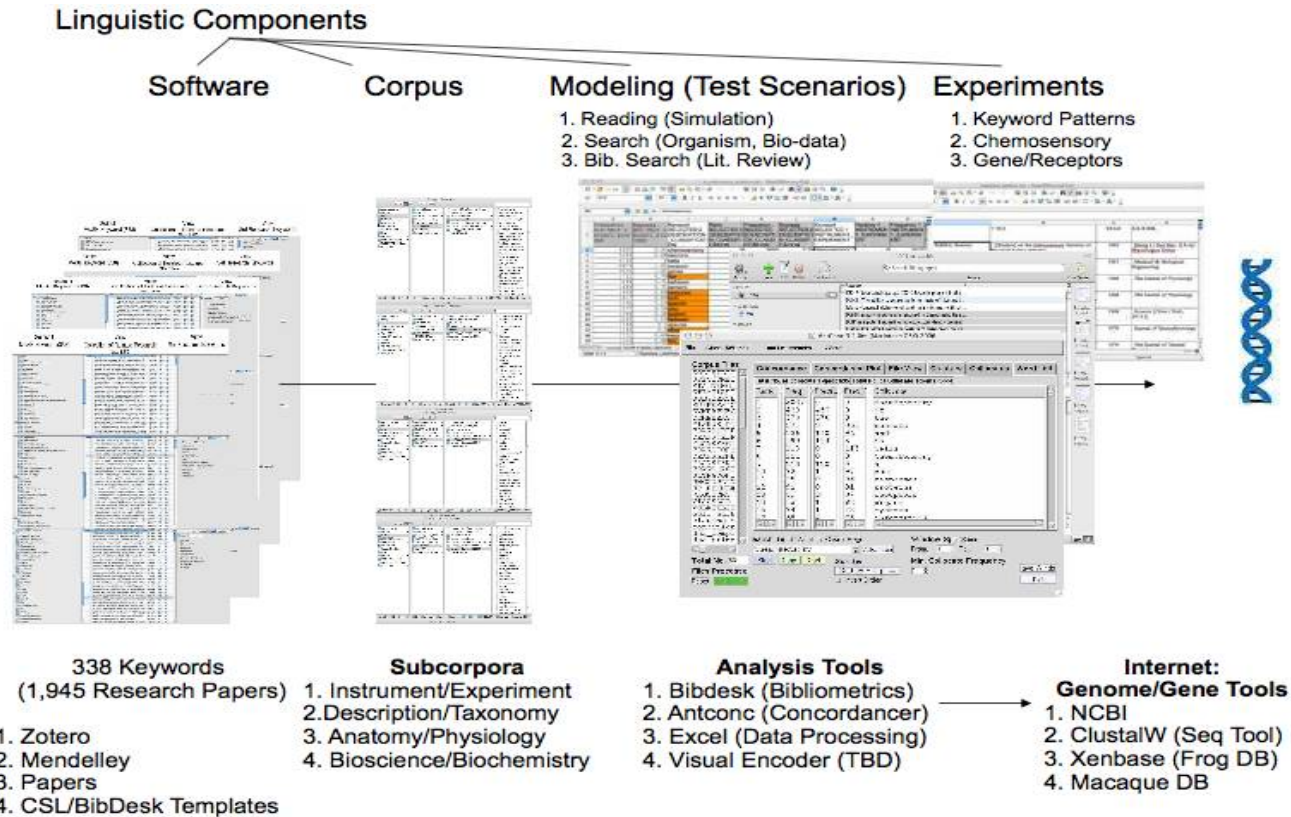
Linguistic Components

Software

Corpus

Modeling (Test Scenarios)
1. Reading (Simulation)
2. Search (Organism, Bio-data)
3. Bib. Search (Lit. Review)

Experiments
1. Keyword Patterns
2. Chemosensory
3. Gene/Receptors

338 Keywords
(1,945 Research Papers)
1. Zotero
2. Mendelley
3. Papers
4. CSL/BibDesk Templates

Subcorpora
1. Instrument/Experiment
2.Description/Taxonomy
3. Anatomy/Physiology
4. Bioscience/Biochemistry

Analysis Tools
1. Bibdesk (Bibliometrics)
2. Antconc (Concordancer)
3. Excel (Data Processing)
4. Visual Encoder (TBD)

Internet:
Genome/Gene Tools
1. NCBI
2. ClustalW (Seq Tool)
3. Xenbase (Frog DB)
4. Macaque DB